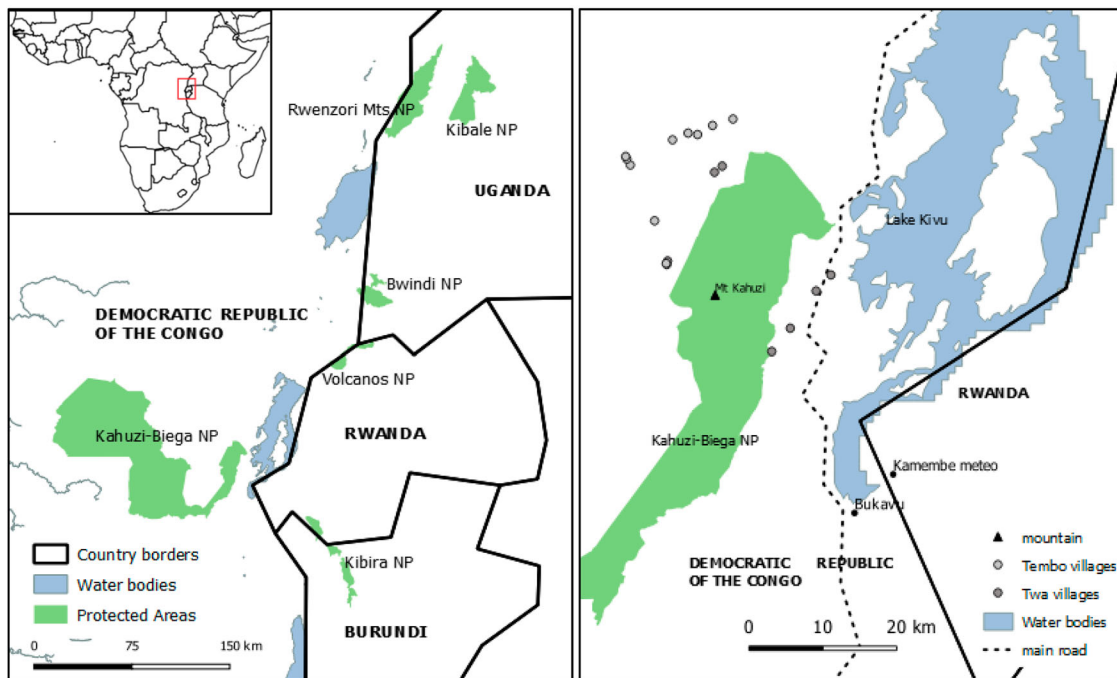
Rwenzori Mts NP
Kibale NP
UGANDA
Bwindi NP
DEMOCRATIC REPUBLIC OF THE CONGO
Volcanos NP
Kahuzi-Biega NP
RWANDA
Kibira NP
BURUNDI
Country borders
Water bodies
Protected Areas
0 75 150 km

Lake Kivu
Mt Kahuzi
RWANDA
Kahuzi-Biega NP
Kamembe meteo
Bukavu
DEMOCRATIC REPUBLIC OF THE CONGO
0 10 20 km
mountain
Tembo villages
Twa villages
Water bodies
main road